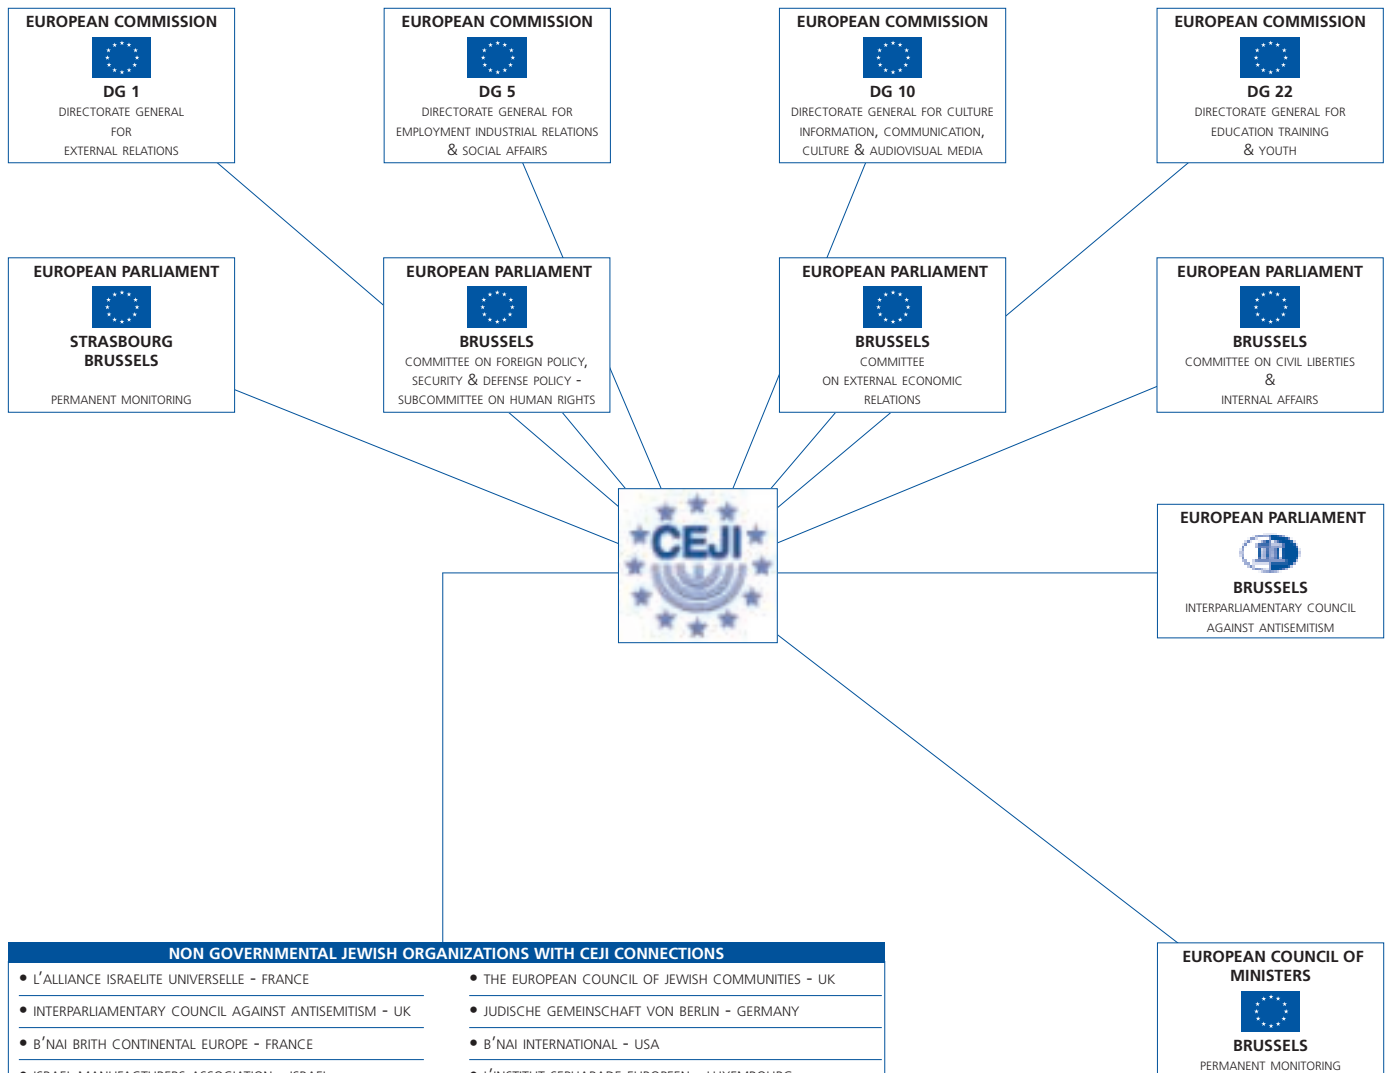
EUROPEAN COMMISSION
DG 1
DIRECTORATE GENERAL FOR EXTERNAL RELATIONS

EUROPEAN COMMISSION
DG 5
DIRECTORATE GENERAL FOR EMPLOYMENT INDUSTRIAL RELATIONS & SOCIAL AFFAIRS

EUROPEAN COMMISSION
DG 10
DIRECTORATE GENERAL FOR CULTURE INFORMATION, COMMUNICATION, CULTURE & AUDIOVISUAL MEDIA

EUROPEAN COMMISSION
DG 22
DIRECTORATE GENERAL FOR EDUCATION TRAINING & YOUTH

EUROPEAN PARLIAMENT
STRASBOURG
BRUSSELS
PERMANENT MONITORING

EUROPEAN PARLIAMENT
BRUSSELS
COMMITTEE ON FOREIGN POLICY, SECURITY & DEFENSE POLICY - SUBCOMMITTEE ON HUMAN RIGHTS

EUROPEAN PARLIAMENT
BRUSSELS
COMMITTEE ON EXTERNAL ECONOMIC RELATIONS

EUROPEAN PARLIAMENT
BRUSSELS
COMMITTEE ON CIVIL LIBERTIES & INTERNAL AFFAIRS

CEJI

EUROPEAN PARLIAMENT
BRUSSELS
INTERPARLIAMENTARY COUNCIL AGAINST ANTISEMITISM

NON GOVERNMENTAL JEWISH ORGANIZATIONS WITH CEJI CONNECTIONS
• L'ALLIANCE ISRAELITE UNIVERSELLE - FRANCE
• INTERPARLIAMENTARY COUNCIL AGAINST ANTISEMITISM - UK
• B'NAI BRITH CONTINENTAL EUROPE - FRANCE
• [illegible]
• THE EUROPEAN COUNCIL OF JEWISH COMMUNITIES - UK
• JUDISCHE GEMEINSCHAFT VON BERLIN - GERMANY
• B'NAI INTERNATIONAL - USA
• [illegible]

EUROPEAN COUNCIL OF MINISTERS
BRUSSELS
PERMANENT MONITORING